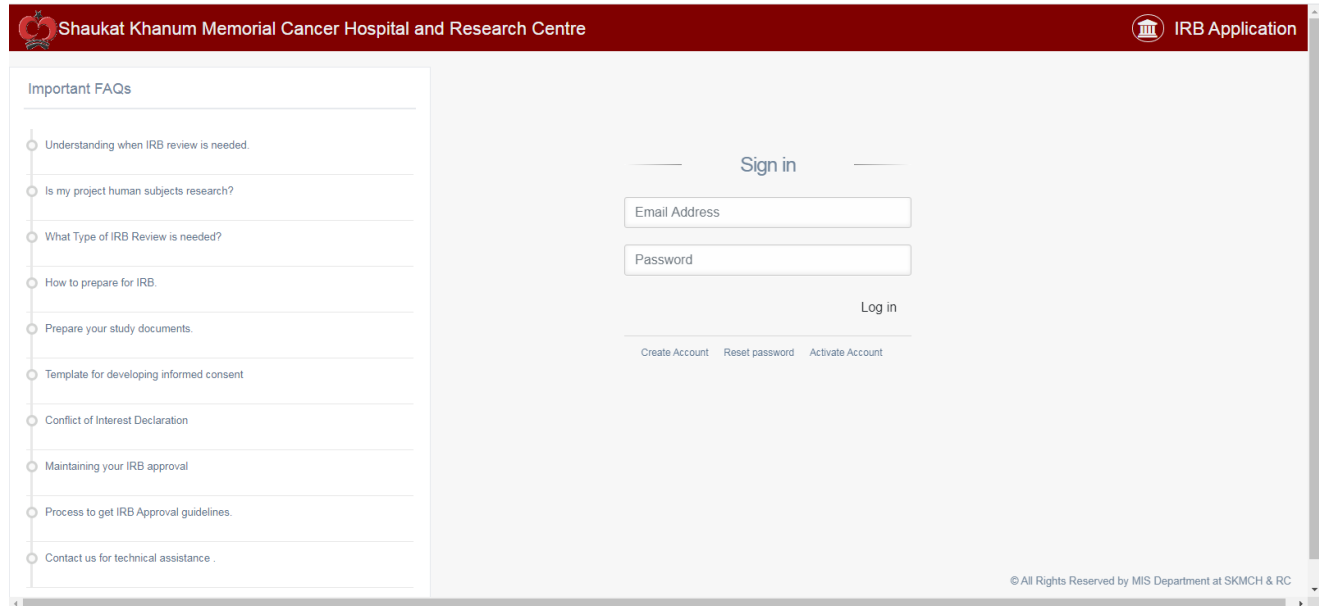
Shaukat Khanum Memorial Cancer Hospital and Research Centre

IRB Application

Important FAQs

Understanding when IRB review is needed.

Is my project human subjects research?

What Type of IRB Review is needed?

How to prepare for IRB.

Prepare your study documents.

Template for developing informed consent

Conflict of Interest Declaration

Maintaining your IRB approval

Process to get IRB Approval guidelines.

Contact us for technical assistance .

Sign in

Email Address

Password

Log in

Create Account Reset password Activate Account

© All Rights Reserved by MIS Department at SKMCH & RC